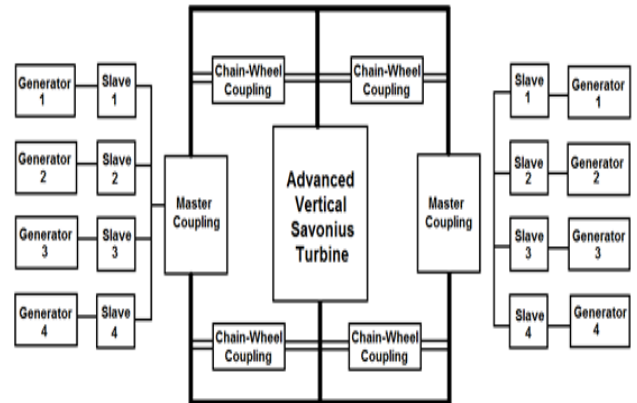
Generator 1

Slave 1

Generator 2

Slave 2

Generator 3

Slave 3

Generator 4

Slave 4

Master Coupling

Chain-Wheel Coupling

Chain-Wheel Coupling

Advanced Vertical Savonius Turbine

Chain-Wheel Coupling

Chain-Wheel Coupling

Master Coupling

Slave 1

Generator 1

Slave 2

Generator 2

Slave 3

Generator 3

Slave 4

Generator 4